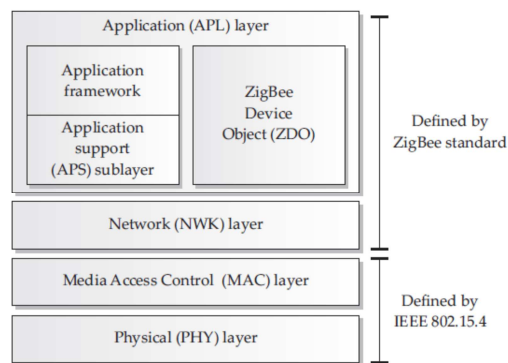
Application (APL) layer

Application framework

Application support (APS) sublayer

ZigBee Device Object (ZDO)

Defined by ZigBee standard

Network (NWK) layer

Media Access Control (MAC) layer

Defined by IEEE 802.15.4

Physical (PHY) layer